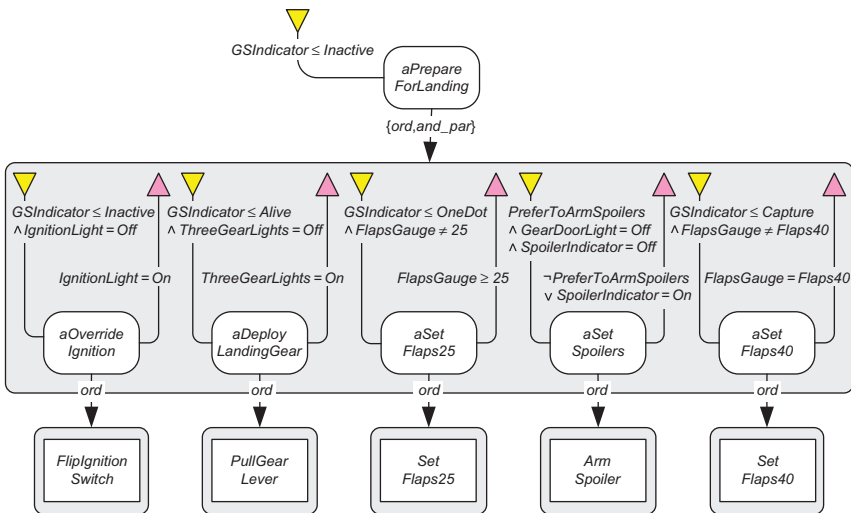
GSIndicator ≤ Inactive

aPrepare ForLanding

{ord,and_par}

GSIndicator ≤ Inactive ∧ IgnitionLight = Off

IgnitionLight = On

aOverride Ignition

GSIndicator ≤ Alive ∧ ThreeGearLights = Off

ThreeGearLights = On

aDeploy LandingGear

GSIndicator ≤ OneDot ∧ FlapsGauge ≠ 25

FlapsGauge ≥ 25

aSet Flaps25

PreferToArmSpoilers ∧ GearDoorLight = Off ∧ SpoilerIndicator = Off

¬PreferToArmSpoilers ∨ SpoilerIndicator = On

aSet Spoilers

GSIndicator ≤ Capture ∧ FlapsGauge ≠ Flaps40

FlapsGauge = Flaps40

aSet Flaps40

ord

ord

ord

ord

ord

FlipIgnition Switch

PullGear Lever

Set Flaps25

Arm Spoiler

Set Flaps40